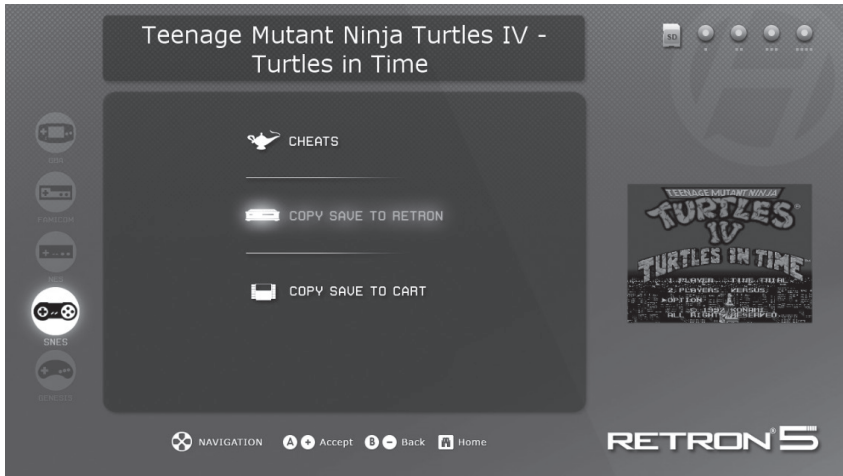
Teenage Mutant Ninja Turtles IV - Turtles in Time

SD

GBA

FAMICOM

NES

SNES

GEN/SEGA

CHEATS

COPY SAVE TO RETRON

COPY SAVE TO CART

TEENAGE MUTANT NINJA
TURTLES
IV
TURTLES IN TIME
1 PLAYER TIME TRIAL
2 PLAYERS VERSUS
OPTION
© 1992 KONAMI
ALL RIGHTS RESERVED

NAVIGATION A Accept B Back Home

RETRON 5